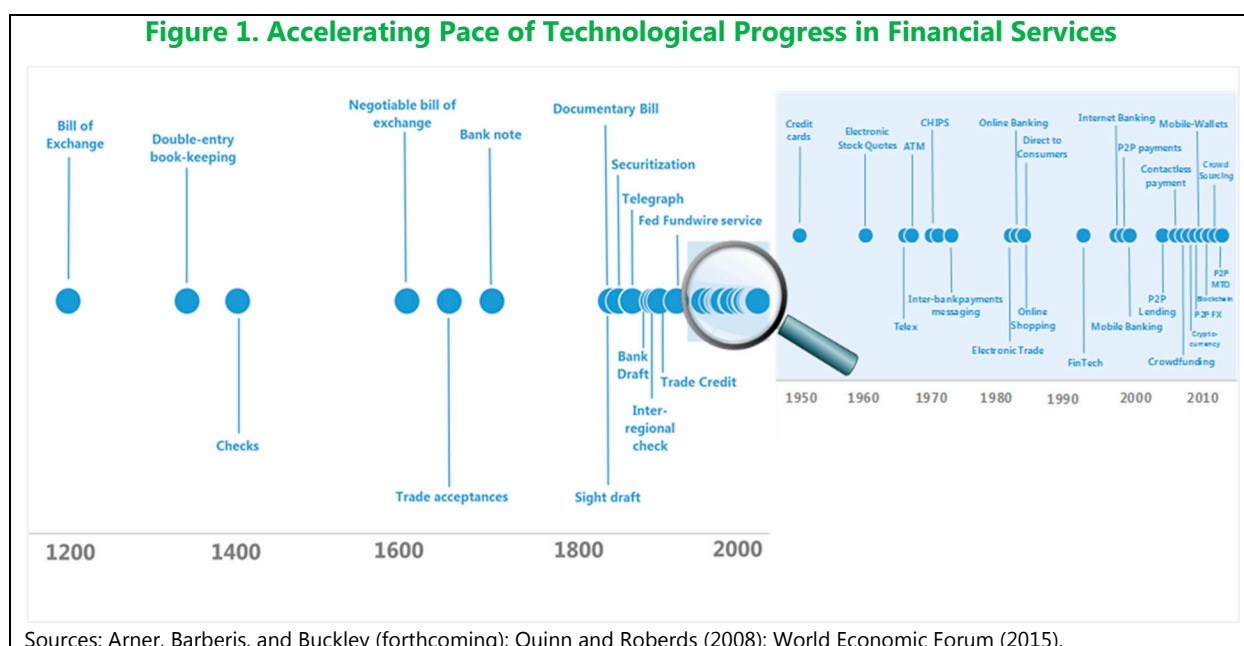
Figure 1. Accelerating Pace of Technological Progress in Financial Services

Bill of Exchange

Double-entry book-keeping

Checks

Negotiable bill of exchange

Bank note

Trade acceptances

Documentary Bill

Securitization

Telegraph

Fed Fundwire service

Bank Draft

Inter-regional check

Trade Credit

Sight draft

1200 1400 1600 1800 2000

Credit cards

Electronic Stock Quotes

ATM

CHIPS

Online Banking

Direct to Consumers

Internet Banking

Mobile-Wallets

P2P payments

Contactless payment

Crowd Sourcing

Telex

Inter-bankpayments messaging

Electronic Trade

Online Shopping

FinTech

Mobile Banking

P2P Lending

Crowdfunding

Crypto-currency

P2P FX

Blockchain

P2P MTO

1950 1960 1970 1980 1990 2000 2010

Sources: Arner, Barberis, and Buckley (forthcoming); Quinn and Roberds (2008); World Economic Forum (2015).